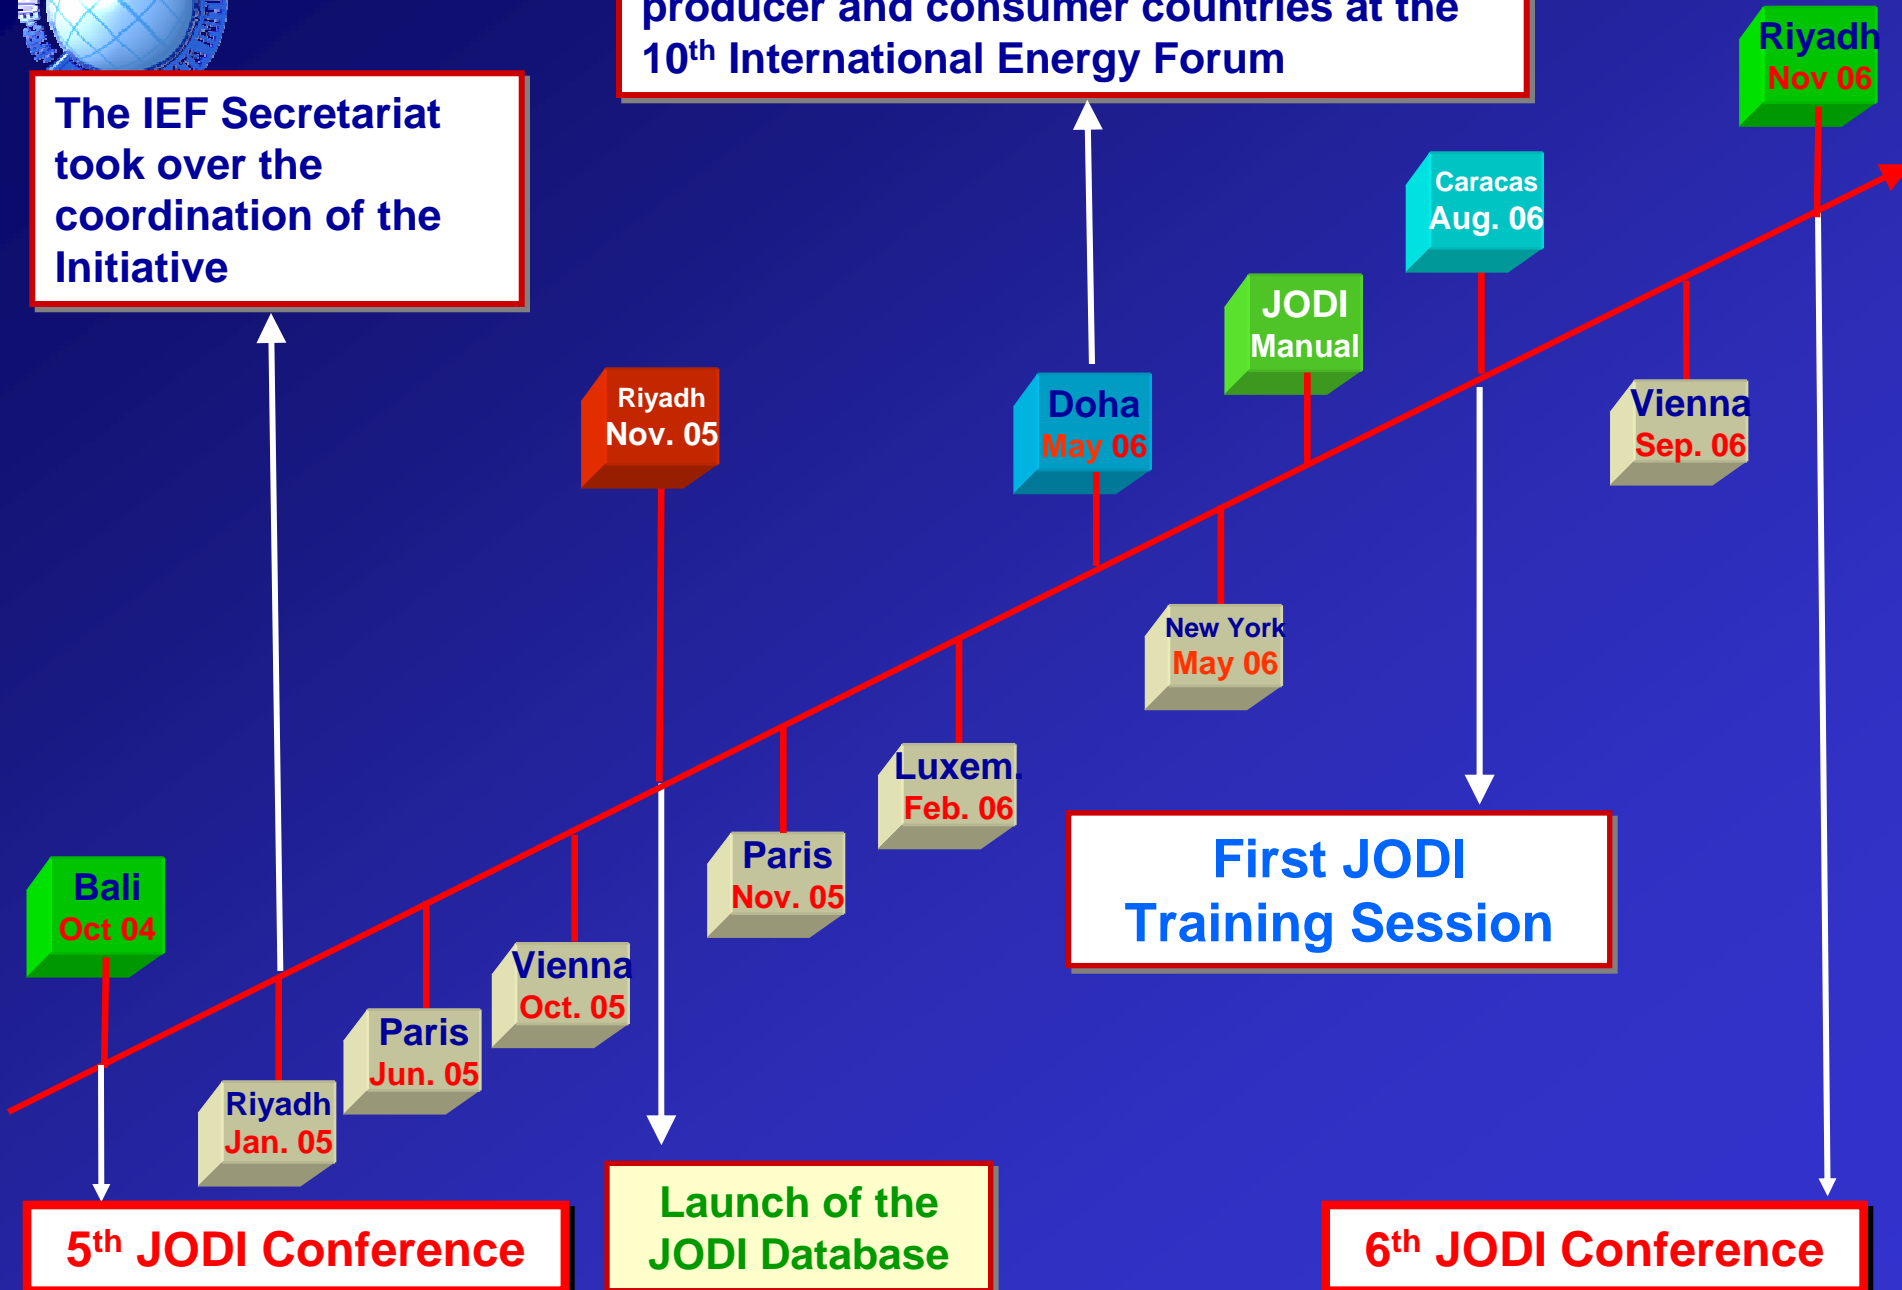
The IEF Secretariat took over the coordination of the Initiative

producer and consumer countries at the $10^{th}$ International Energy Forum

Riyadh
Nov 06

Caracas
Aug. 06

JODI
Manual

Riyadh
Nov. 05

Doha
May 06

Vienna
Sep. 06

New York
May 06

Luxem.
Feb. 06

Paris
Nov. 05

First JODI Training Session

Bali
Oct 04

Vienna
Oct. 05

Paris
Jun. 05

Riyadh
Jan. 05

$5^{th}$ JODI Conference

Launch of the JODI Database

$6^{th}$ JODI Conference